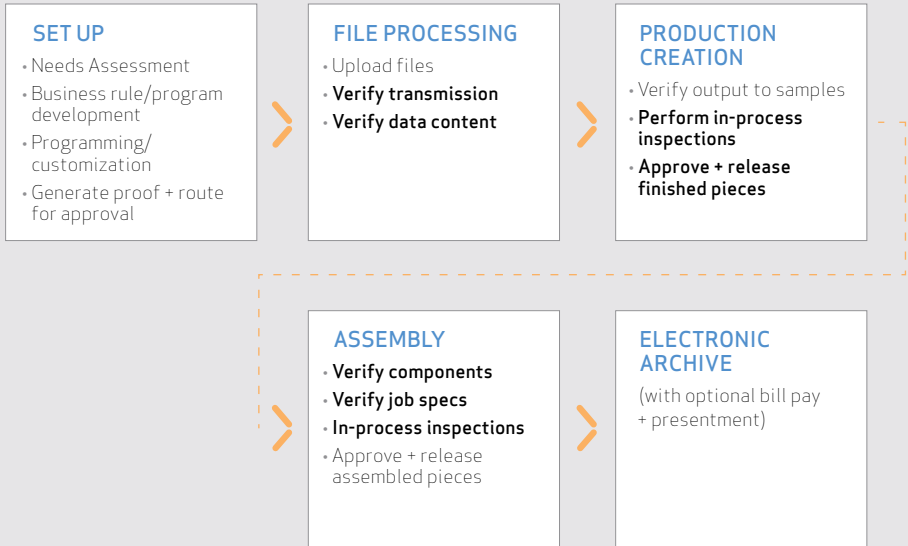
SET UP

• Needs Assessment
• Business rule/program development
• Programming/ customization
• Generate proof + route for approval

FILE PROCESSING

• Upload files
• **Verify transmission**
• **Verify data content**

PRODUCTION CREATION

• Verify output to samples
• **Perform in-process inspections**
• **Approve + release finished pieces**

ASSEMBLY

• **Verify components**
• **Verify job specs**
• **In-process inspections**
• Approve + release assembled pieces

ELECTRONIC ARCHIVE

(with optional bill pay + presentment)